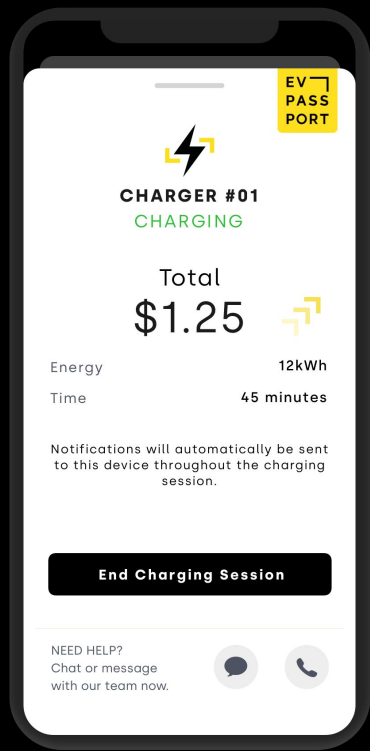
EV
PASS
PORT

CHARGER #01
CHARGING

Total
$1.25

Energy 12kWh
Time 45 minutes

Notifications will automatically be sent to this device throughout the charging session.

End Charging Session

NEED HELP?
Chat or message with our team now.